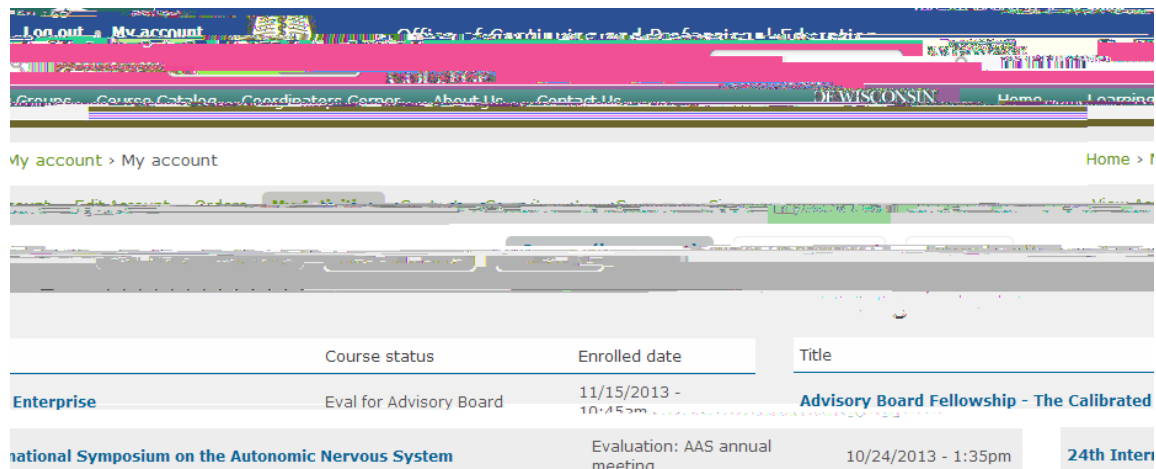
Log out • My account

Office of Continuing and Professional Education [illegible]

OF WISCONSIN

Groups Course Catalog Coordinators Corner About Us Contact Us Home Learning

My account › My account

Home ›

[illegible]

| | Course status | Enrolled date | Title |
|---|---|---|---|
| Enterprise | Eval for Advisory Board | 11/15/2013 - 10:45am | Advisory Board Fellowship - The Calibrated |
| national Symposium on the Autonomic Nervous System | Evaluation: AAS annual meeting | 10/24/2013 - 1:35pm | 24th Inter |